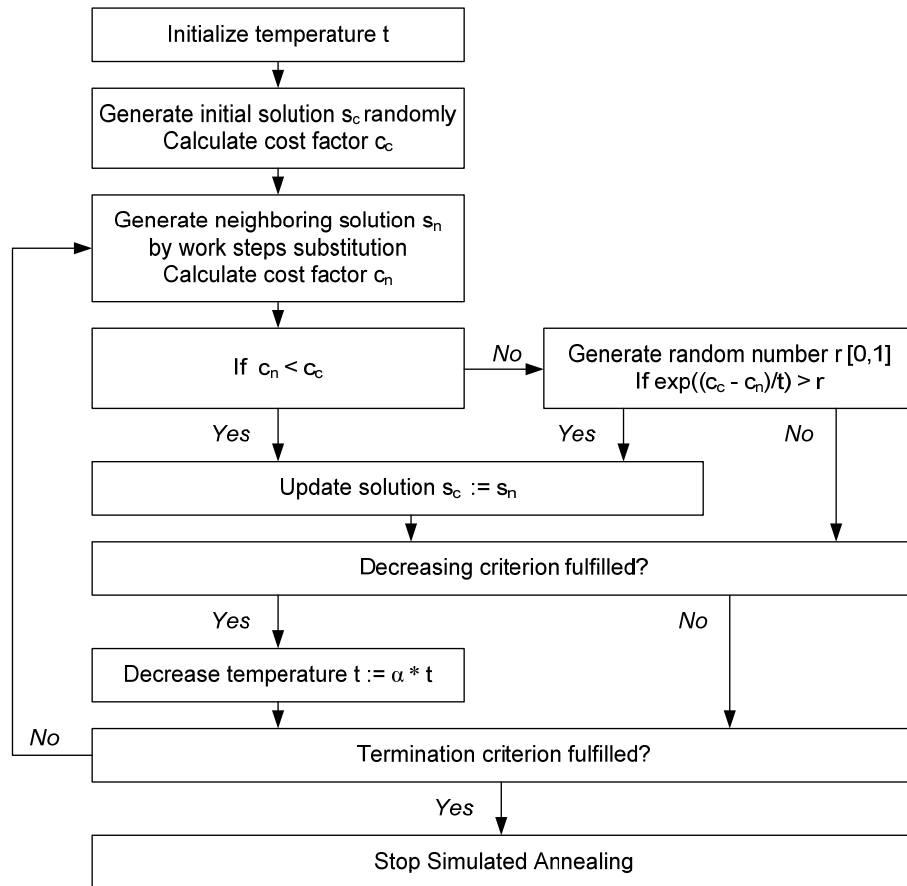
Initialize temperature t

Generate initial solution $s_c$ randomly
Calculate cost factor $c_c$

Generate neighboring solution $s_n$
by work steps substitution
Calculate cost factor $c_n$

If $c_n < c_c$

No

Generate random number r [0,1]
If $\exp((c_c - c_n)/t) > r$

Yes

Yes

No

Update solution $s_c := s_n$

Decreasing criterion fulfilled?

Yes

No

Decrease temperature $t := \alpha * t$

No

Termination criterion fulfilled?

Yes

Stop Simulated Annealing